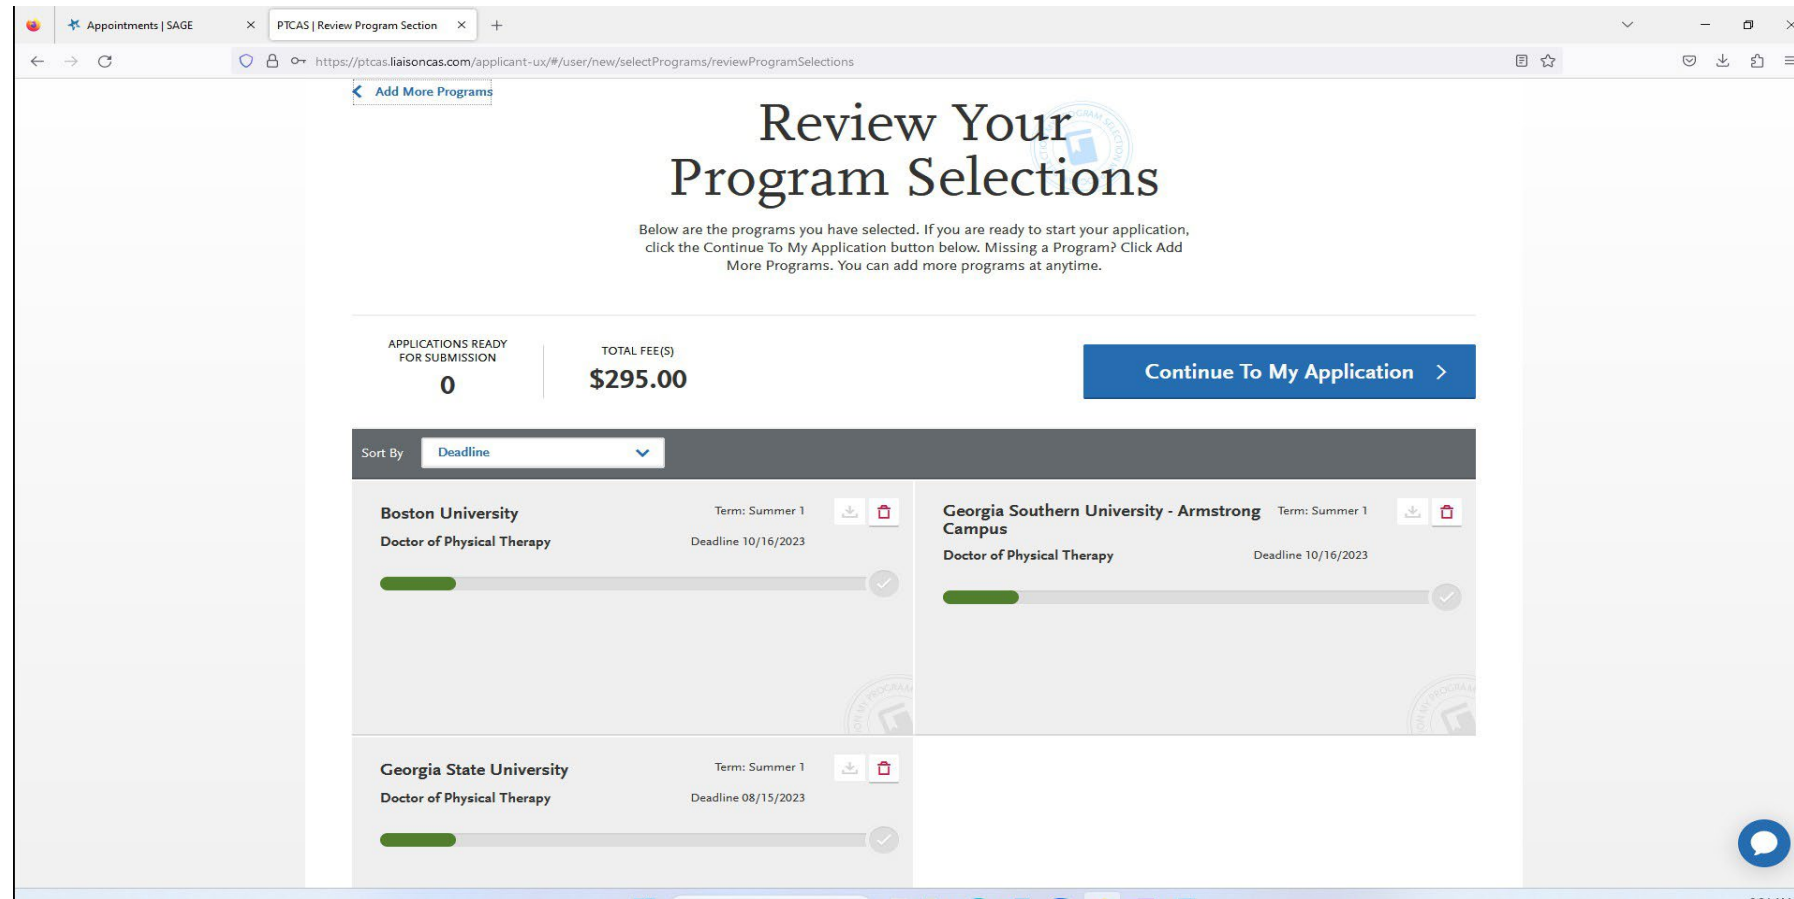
Appointments | SAGE
PTCAS | Review Program Section
https://ptcas.liaisoncas.com/applicant-ux/#/user/new/selectPrograms/reviewProgramSelections

Add More Programs

Review Your Program Selections

Below are the programs you have selected. If you are ready to start your application, click the Continue To My Application button below. Missing a Program? Click Add More Programs. You can add more programs at anytime.

APPLICATIONS READY FOR SUBMISSION
0

TOTAL FEE(S)
$295.00

Continue To My Application

Sort By
Deadline

Boston University
Doctor of Physical Therapy
Term: Summer 1
Deadline 10/16/2023

Georgia Southern University - Armstrong Campus
Doctor of Physical Therapy
Term: Summer 1
Deadline 10/16/2023

Georgia State University
Doctor of Physical Therapy
Term: Summer 1
Deadline 08/15/2023